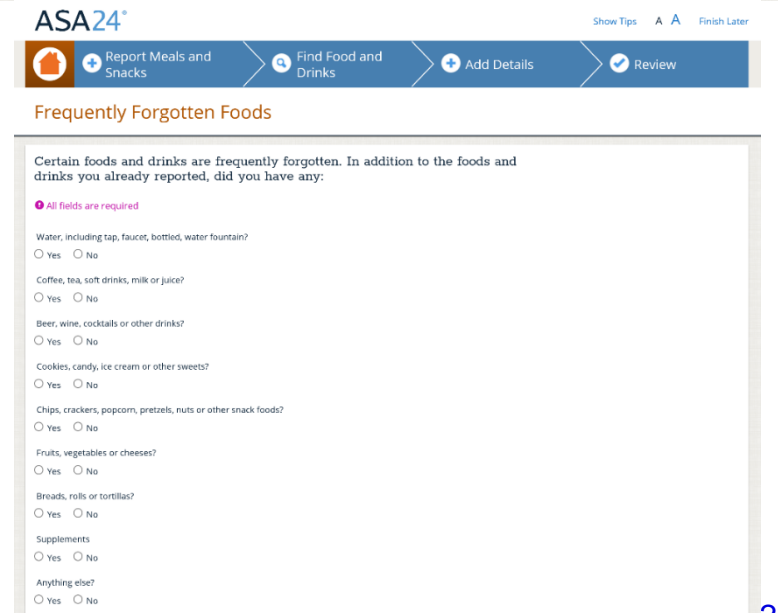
ASA24®

Show Tips A A Finish Later

Report Meals and Snacks
Find Food and Drinks
Add Details
Review

Frequently Forgotten Foods

Certain foods and drinks are frequently forgotten. In addition to the foods and drinks you already reported, did you have any:

All fields are required

Water, including tap, faucet, bottled, water fountain?
Yes No

Coffee, tea, soft drinks, milk or juice?
Yes No

Beer, wine, cocktails or other drinks?
Yes No

Cookies, candy, ice cream or other sweets?
Yes No

Chips, crackers, popcorn, pretzels, nuts or other snack foods?
Yes No

Fruits, vegetables or cheeses?
Yes No

Breads, rolls or tortillas?
Yes No

Supplements
Yes No

Anything else?
Yes No